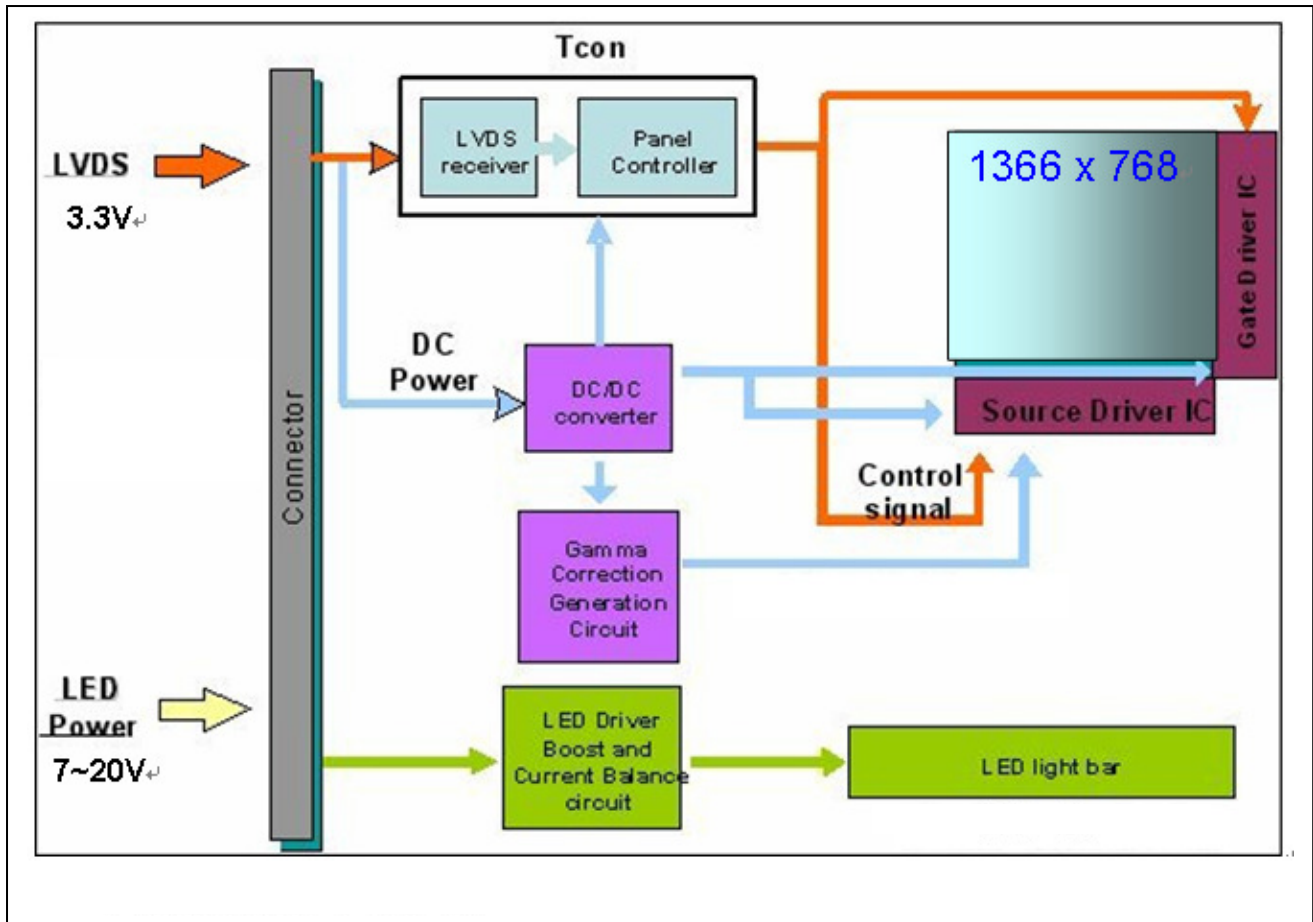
Tcon

LVDS
3.3V

LVDS receiver

Panel Controller

1366 x 768

Gate Driver IC

DC Power

DC/DC converter

Source Driver IC

Control signal

Connector

Gamma Correction Generation Circuit

LED Power
7~20V

LED Driver Boost and Current Balance circuit

LED light bar